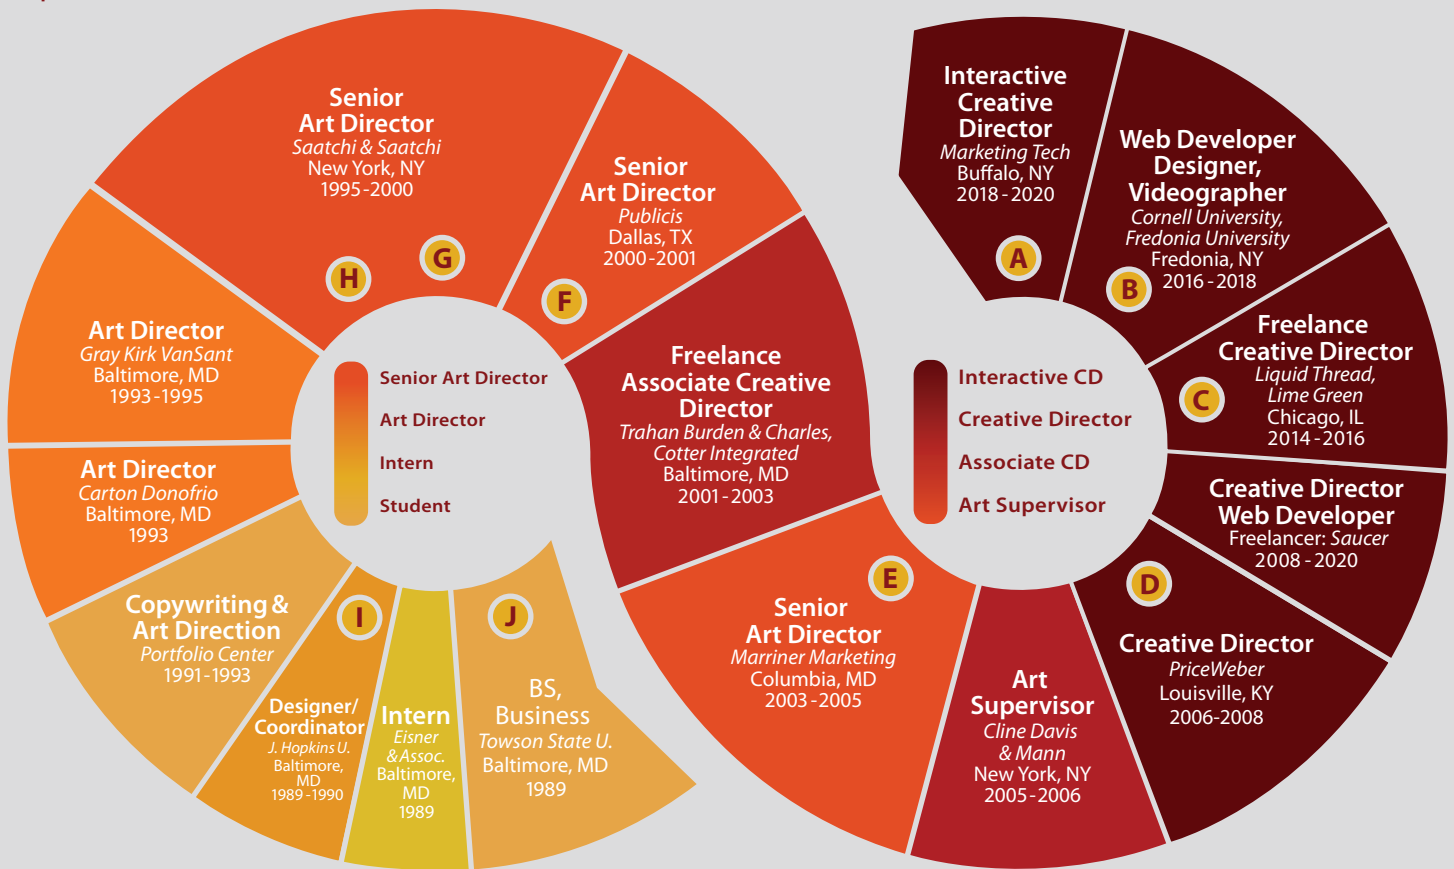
Senior Art Director
Saatchi & Saatchi
New York, NY
1995-2000

G

H

Senior Art Director
Publicis
Dallas, TX
2000-2001

F

Art Director
Gray Kirk VanSant
Baltimore, MD
1993-1995

Senior Art Director
Art Director
Intern
Student

Art Director
Carton Donofrio
Baltimore, MD
1993

Copywriting & Art Direction
Portfolio Center
1991-1993

I

Designer/ Coordinator
J. Hopkins U.
Baltimore, MD
1989-1990

Intern
Eisner & Assoc.
Baltimore, MD
1989

J

BS, Business
Towson State U.
Baltimore, MD
1989

Freelance Associate Creative Director
Trahan Burden & Charles, Cotter Integrated
Baltimore, MD
2001-2003

E

Senior Art Director
Marriner Marketing
Columbia, MD
2003-2005

Art Supervisor
Cline Davis & Mann
New York, NY
2005-2006

Interactive Creative Director
Marketing Tech
Buffalo, NY
2018-2020

A

Web Developer Designer, Videographer
Cornell University, Fredonia University
Fredonia, NY
2016-2018

B

Interactive CD
Creative Director
Associate CD
Art Supervisor

Freelance Creative Director
Liquid Thread, Lime Green
Chicago, IL
2014-2016

C

Creative Director Web Developer
Freelancer: Saucer
2008-2020

D

Creative Director
PriceWeber
Louisville, KY
2006-2008